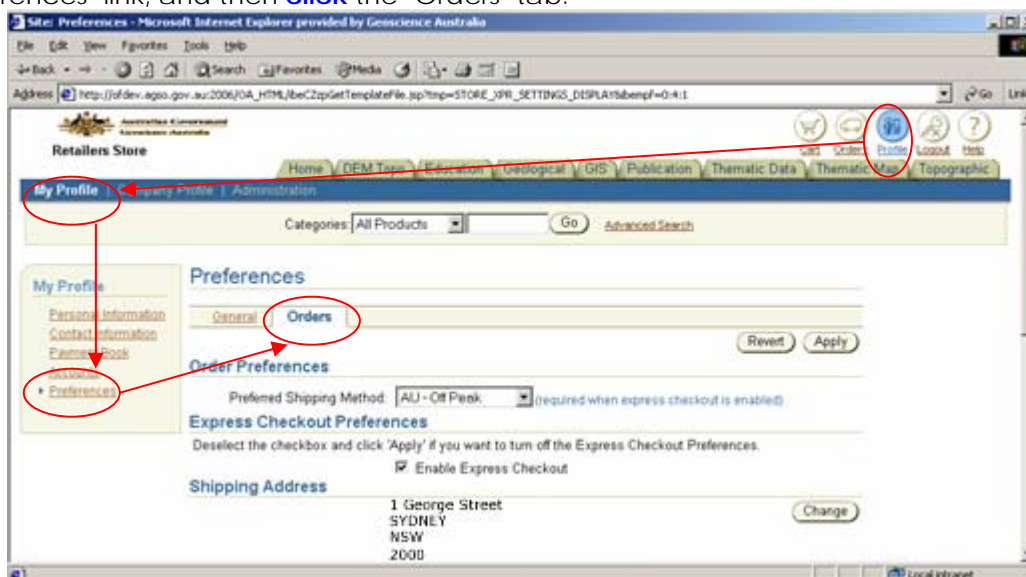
rences" link, and then **click** the "Orders" tab.

Site: Preferences - Microsoft Internet Explorer provided by Geoscience Australia

File Edit View Favorites Tools Help

Back Search Favorites Media

Address http://ofdev.agso.gov.au:2006/OA_HTML/ibeCZzpGetTemplateFile.jsp?tmp=STORE_XPR_SETTINGS_DISPLAY&bempf=0:4:1 Go Links

Australian Government Geoscience Australia

Retailers Store

Cart Order Profile Logout Help

Home DEM Topo Education Geological GIS Publication Thematic Data Thematic Map Topographic

My Profile | Company Profile | Administration

Categories: All Products Go Advanced Search

My Profile

Personal Information
Contact Information
Payment Book
Accounts
Preferences

Preferences

General Orders

Revert Apply

Order Preferences

Preferred Shipping Method: AU - Off Peak (required when express checkout is enabled)

Express Checkout Preferences

Deselect the checkbox and click 'Apply' if you want to turn off the Express Checkout Preferences.

Enable Express Checkout

Shipping Address

1 George Street
SYDNEY
NSW
2000

Change

Local intranet